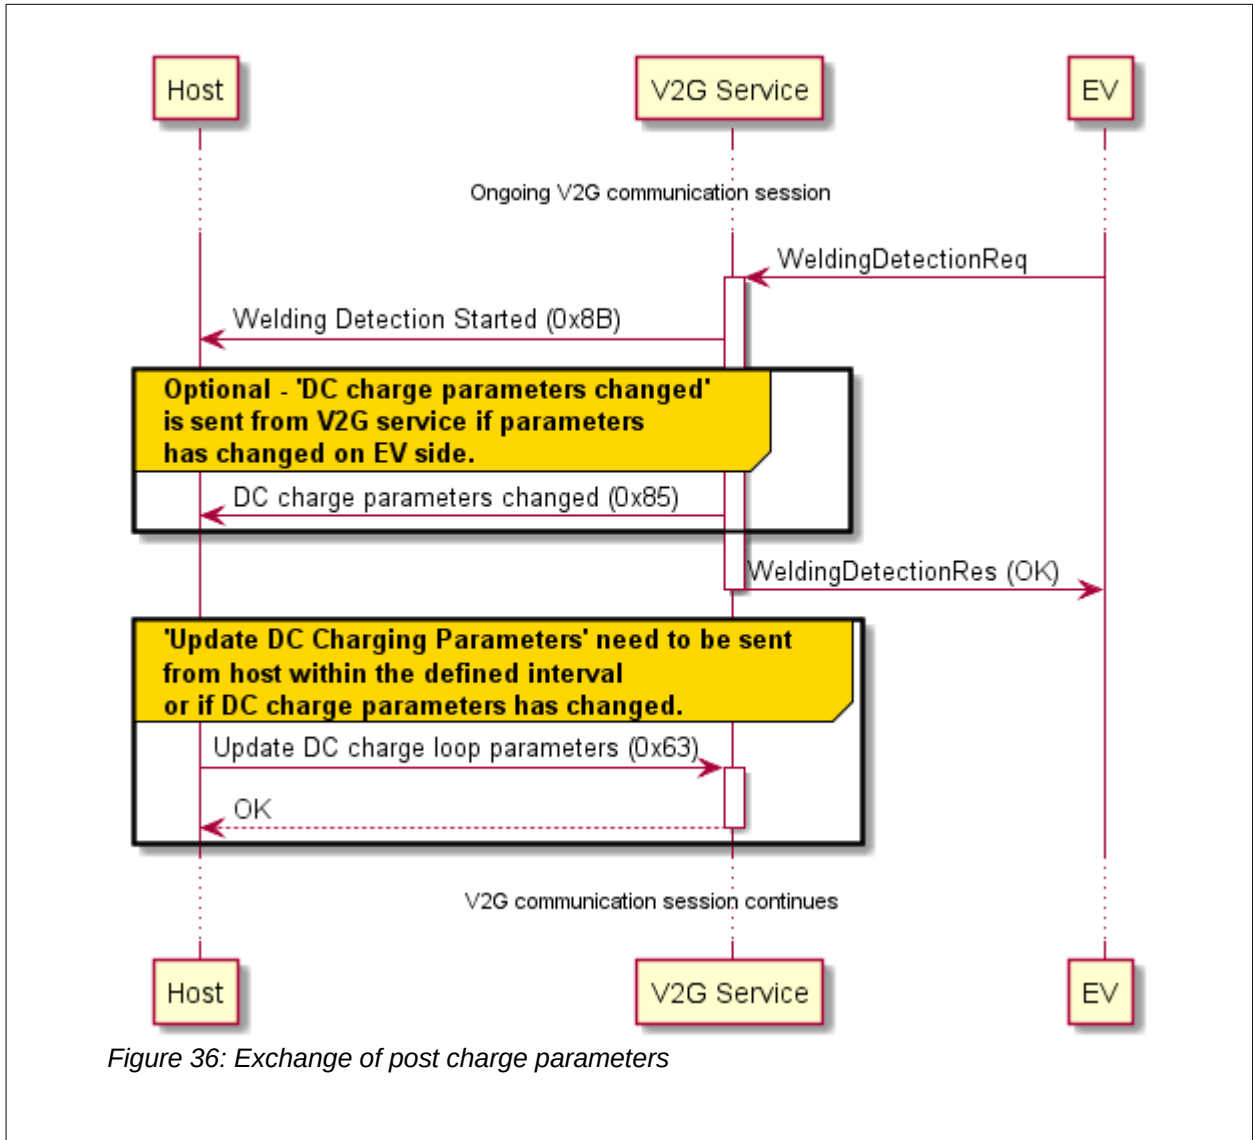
Host

V2G Service

EV

Ongoing V2G communication session

WeldingDetectionReq

Welding Detection Started (0x8B)

Optional - 'DC charge parameters changed' is sent from V2G service if parameters has changed on EV side.

DC charge parameters changed (0x85)

WeldingDetectionRes (OK)

'Update DC Charging Parameters' need to be sent from host within the defined interval or if DC charge parameters has changed.

Update DC charge loop parameters (0x63)

OK

V2G communication session continues

Host

V2G Service

EV

Figure 36: Exchange of post charge parameters